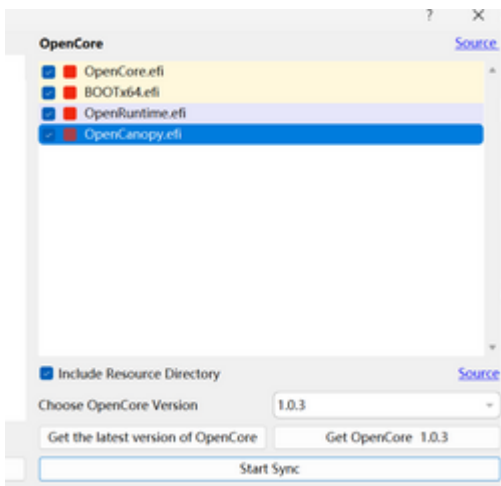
? ×
OpenCore
Source
OpenCore.efi
BOOTx64.efi
OpenRuntime.efi
OpenCanopy.efi
Include Resource Directory
Source
Choose OpenCore Version
1.0.3
Get the latest version of OpenCore
Get OpenCore 1.0.3
Start Sync